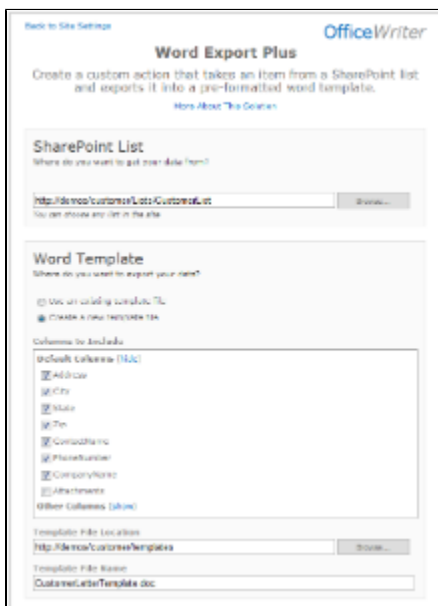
Back to Site Settings

OfficeWriter

Word Export Plus

Create a custom action that takes an item from a SharePoint list and exports it into a pre-formatted word template.

More About This Solution

SharePoint List

Where do you want to get your data from?

http://demo/customer/Lists/CustomerList

Browse...

You can choose any list in the site

Word Template

Where do you want to export your data?

Use an existing template file

Create a new template file

Columns to Include

Default Columns (hide)

Address

City

State

Zip

ContactName

PhoneNumber

CompanyName

Attachments

Other Columns (show)

Template File Location

http://demo/customer/templates

Browse...

Template File Name

CustomerLetterTemplate.doc